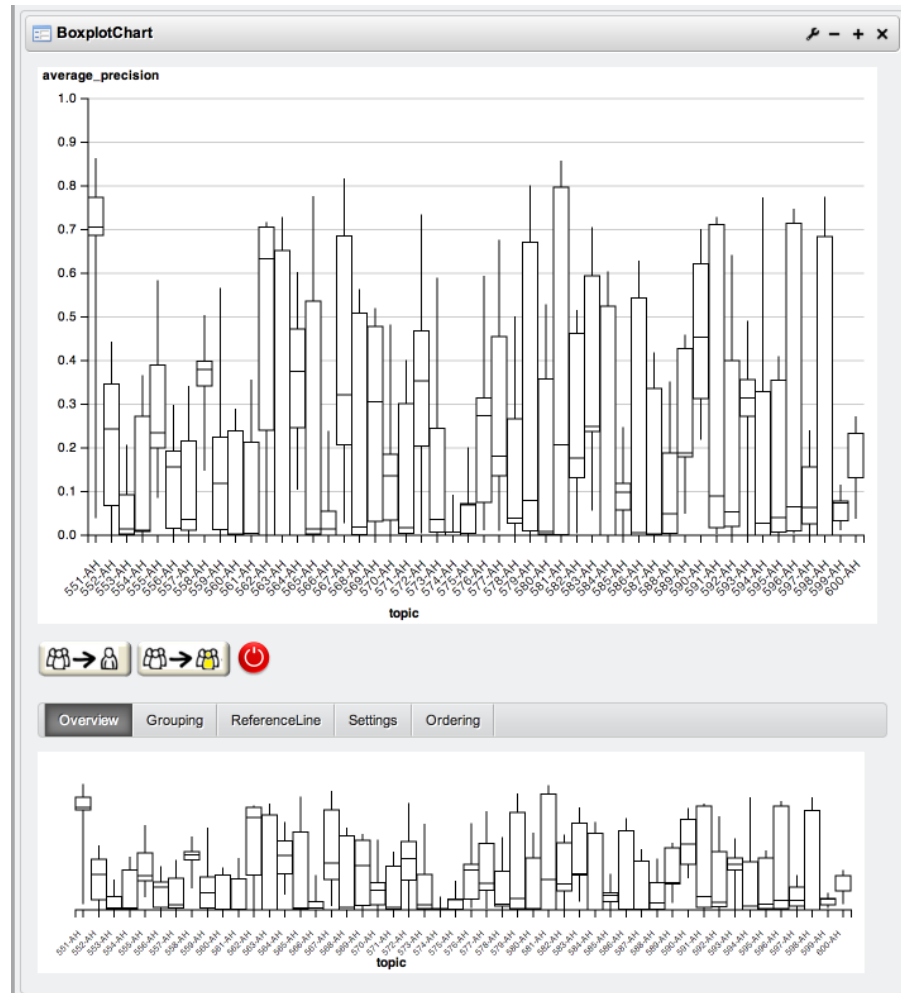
BoxplotChart

average_precision

1.0
0.9
0.8
0.7
0.6
0.5
0.4
0.3
0.2
0.1
0.0

551-AH 552-AH 553-AH 554-AH 555-AH 556-AH 557-AH 558-AH 559-AH 560-AH 561-AH 562-AH 563-AH 564-AH 565-AH 566-AH 567-AH 568-AH 569-AH 570-AH 571-AH 572-AH 573-AH 574-AH 575-AH 576-AH 577-AH 578-AH 579-AH 580-AH 581-AH 582-AH 583-AH 584-AH 585-AH 586-AH 587-AH 588-AH 589-AH 590-AH 591-AH 592-AH 593-AH 594-AH 595-AH 596-AH 597-AH 598-AH 599-AH 600-AH

topic

Overview | Grouping | ReferenceLine | Settings | Ordering

551-AH 552-AH 553-AH 554-AH 555-AH 556-AH 557-AH 558-AH 559-AH 560-AH 561-AH 562-AH 563-AH 564-AH 565-AH 566-AH 567-AH 568-AH 569-AH 570-AH 571-AH 572-AH 573-AH 574-AH 575-AH 576-AH 577-AH 578-AH 579-AH 580-AH 581-AH 582-AH 583-AH 584-AH 585-AH 586-AH 587-AH 588-AH 589-AH 590-AH 591-AH 592-AH 593-AH 594-AH 595-AH 596-AH 597-AH 598-AH 599-AH 600-AH

topic